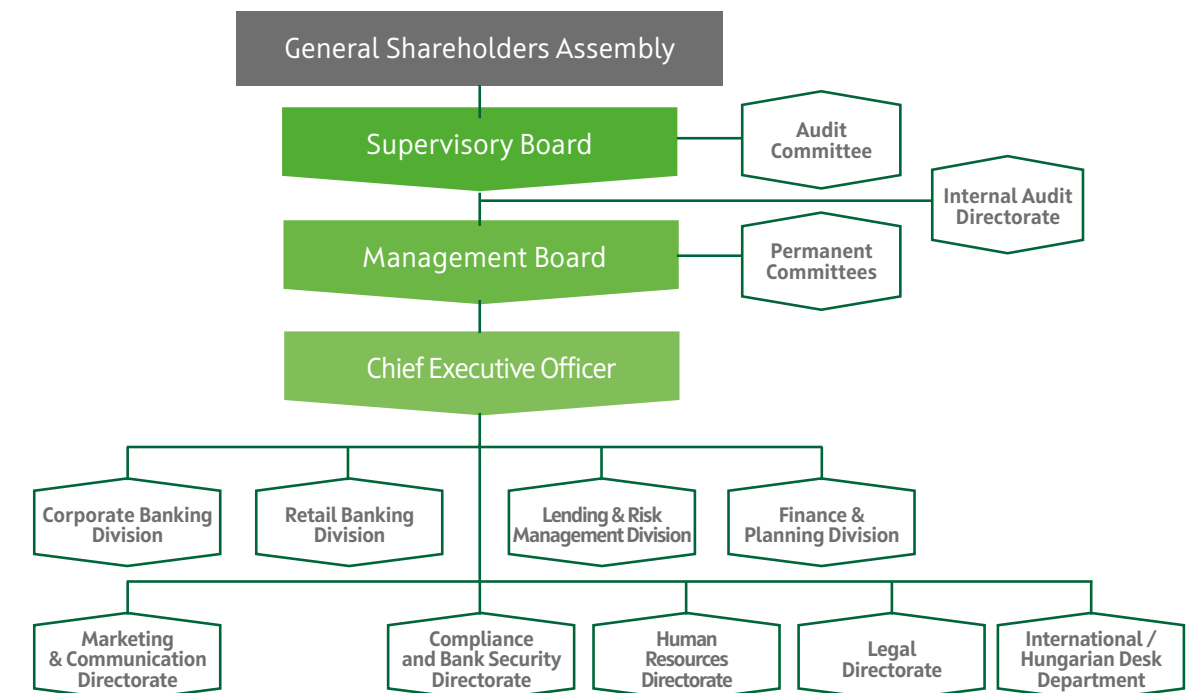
General Shareholders Assembly

Supervisory Board

Audit Committee

Internal Audit Directorate

Management Board

Permanent Committees

Chief Executive Officer

Corporate Banking Division

Retail Banking Division

Lending & Risk Management Division

Finance & Planning Division

Marketing & Communication Directorate

Compliance and Bank Security Directorate

Human Resources Directorate

Legal Directorate

International / Hungarian Desk Department